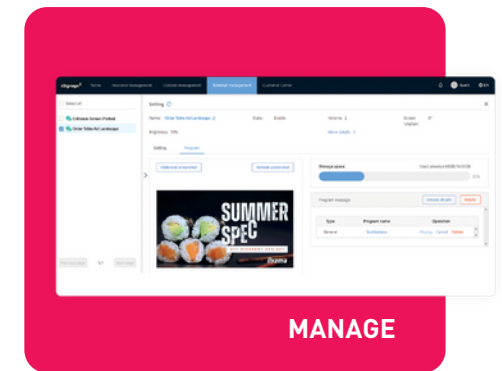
Home
Resource Management
Content Management
Terminal Management
Customer Center
Select all
Chinese Screen Portrait
Order Table Ad Landscape
Setting
Name: Order Table Ad Landscape
State: Enable
Volume: 2
Brightness: 70%
More details
Setting
Program
Storage space
Program manage
Type
Program name
Operation
General
SUMMER SPEC
MANAGE